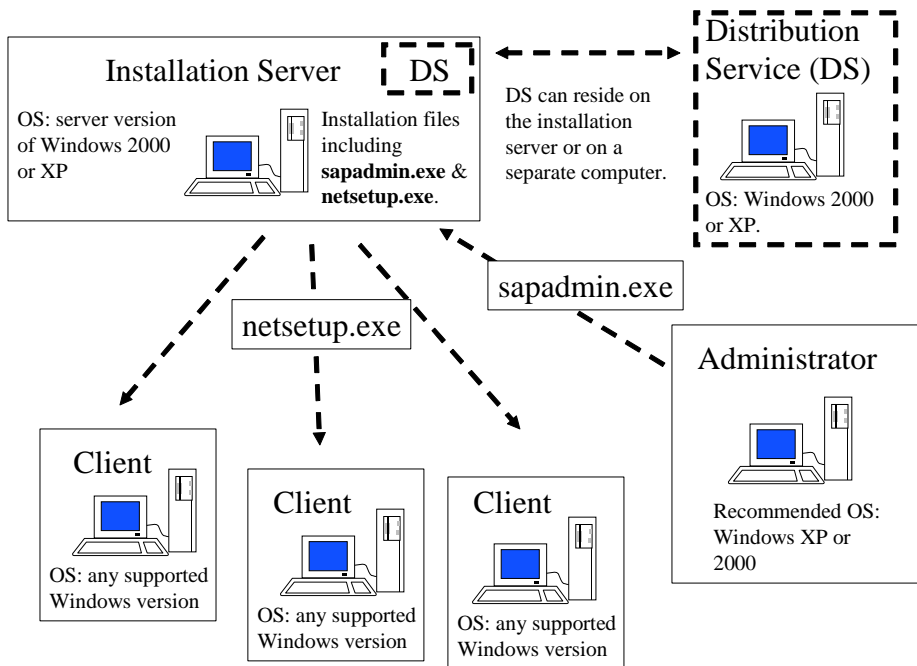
Installation Server

DS

OS: server version of Windows 2000 or XP

Installation files including **sapadmin.exe** & **netsetup.exe**.

DS can reside on the installation server or on a separate computer.

Distribution Service (DS)

OS: Windows 2000 or XP.

sapadmin.exe

netsetup.exe

Administrator

Recommended OS: Windows XP or 2000

Client

OS: any supported Windows version

Client

OS: any supported Windows version

Client

OS: any supported Windows version